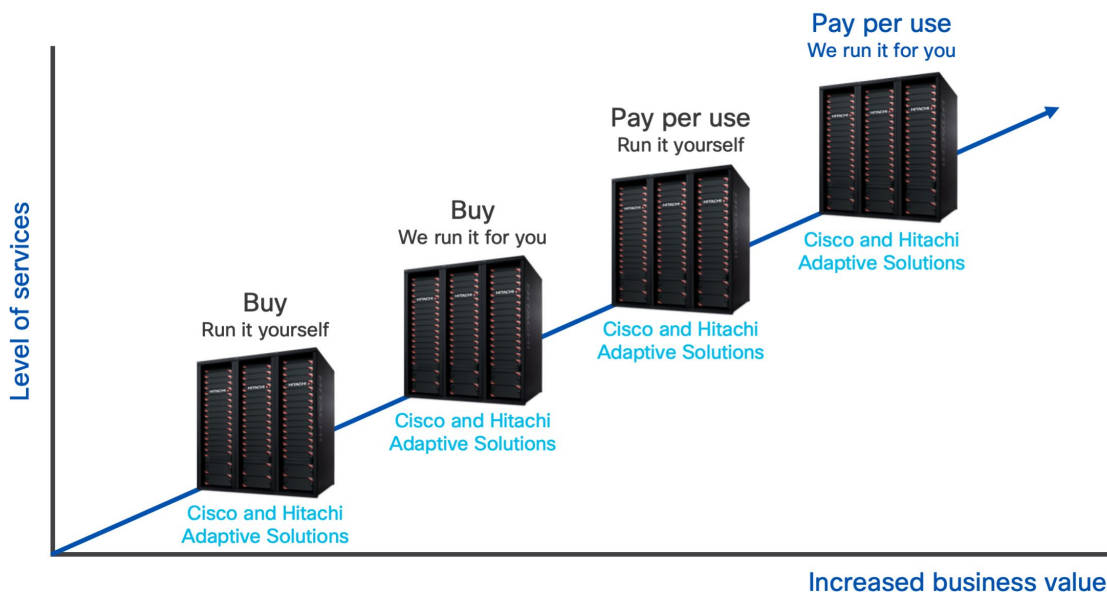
Pay per use
We run it for you

Pay per use
Run it yourself

Buy
We run it for you

Buy
Run it yourself

Cisco and Hitachi Adaptive Solutions

Cisco and Hitachi Adaptive Solutions

Cisco and Hitachi Adaptive Solutions

Cisco and Hitachi Adaptive Solutions

Level of services

Increased business value